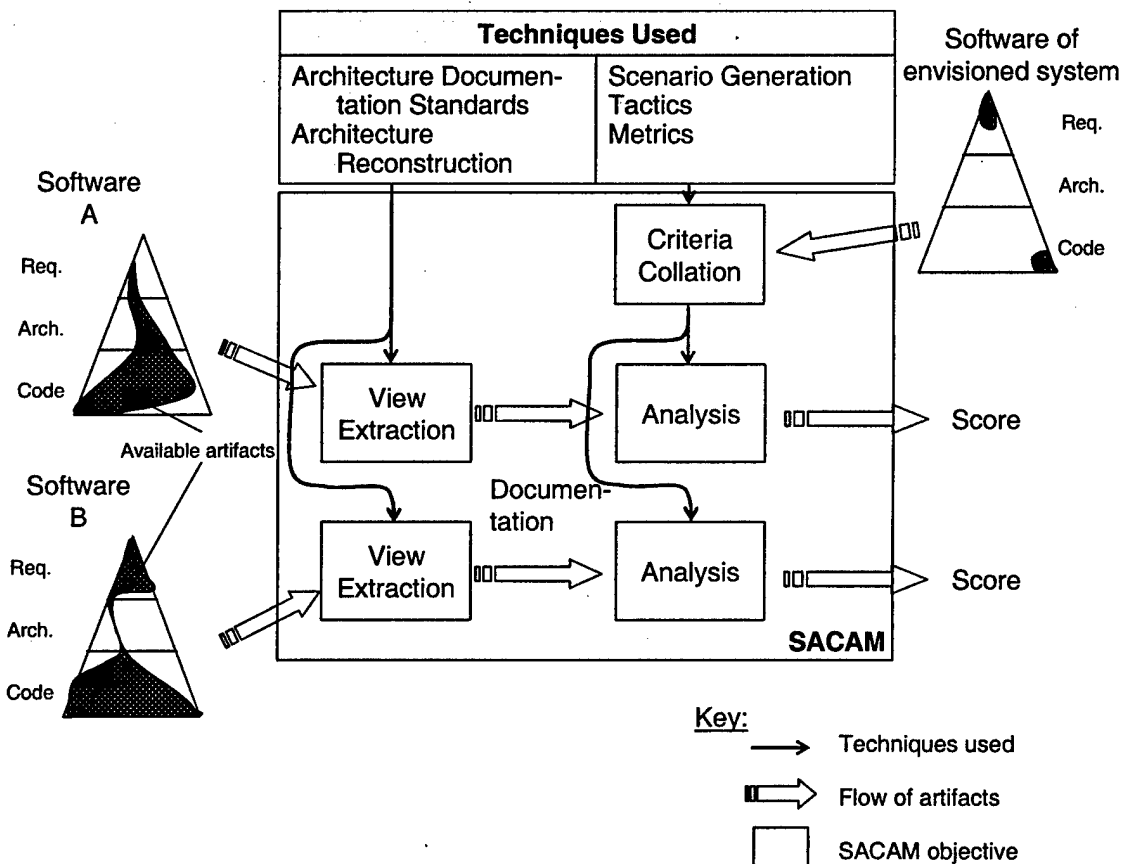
Techniques Used

Architecture Documentation Standards
Architecture Reconstruction

Scenario Generation
Tactics
Metrics

Software of envisioned system

Req.

Arch.

Code

Software A

Req.

Arch.

Code

Available artifacts

Software B

Req.

Arch.

Code

Criteria Collation

View Extraction

Analysis

Score

Documentation

View Extraction

Analysis

Score

SACAM

Key:

Techniques used

Flow of artifacts

SACAM objective